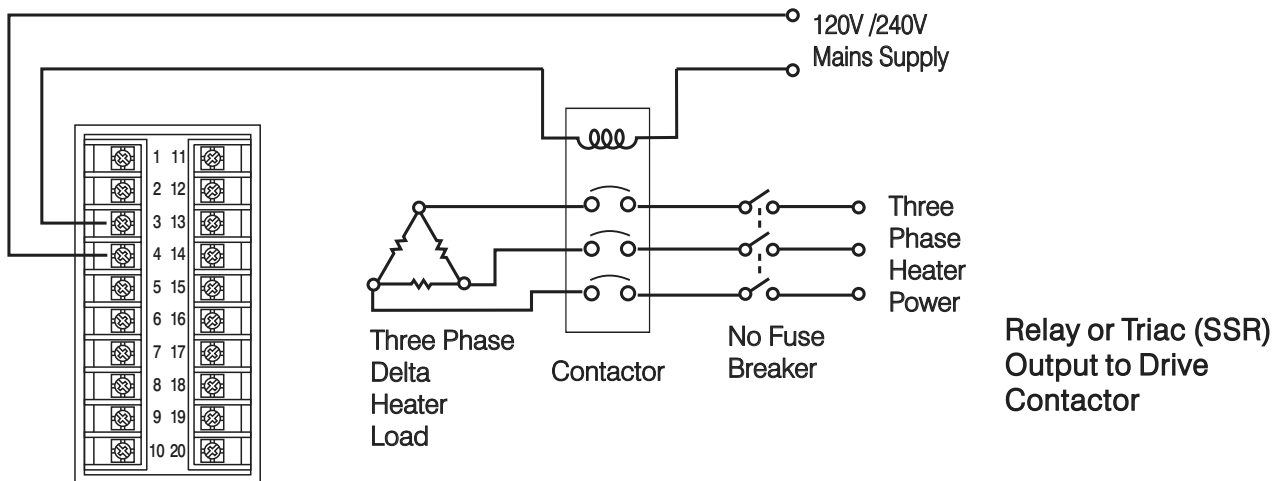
120V /240V
Mains Supply

1 11
2 12
3 13
4 14
5 15
6 16
7 17
8 18
9 19
10 20

Three Phase Heater Power

Three Phase Delta Heater Load

Contactor

No Fuse Breaker

Relay or Triac (SSR) Output to Drive Contactor